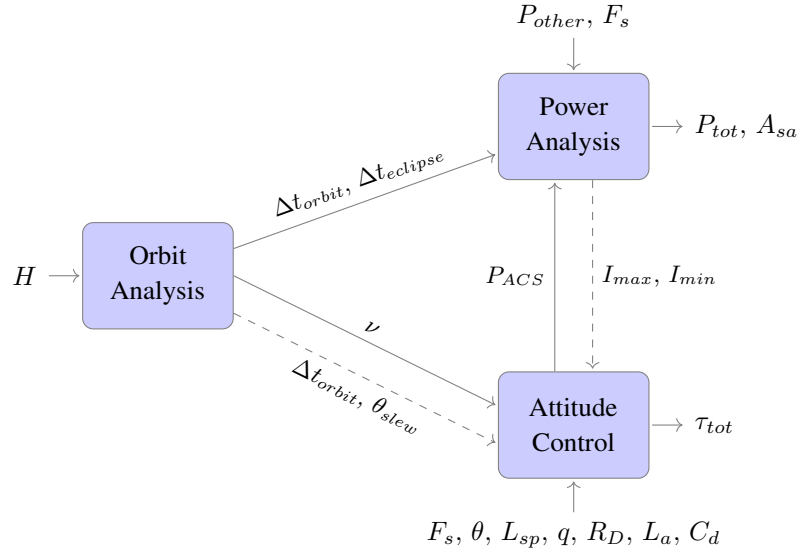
$P_{other}$, $F_s$

Power Analysis

$P_{tot}$, $A_{sa}$

$\Delta t_{orbit}$, $\Delta t_{eclipse}$

$H$

Orbit Analysis

$P_{ACS}$

$I_{max}$, $I_{min}$

$\nu$

$\Delta t_{orbit}$, $\theta_{slew}$

Attitude Control

$\tau_{tot}$

$F_s$, $\theta$, $L_{sp}$, $q$, $R_D$, $L_a$, $C_d$